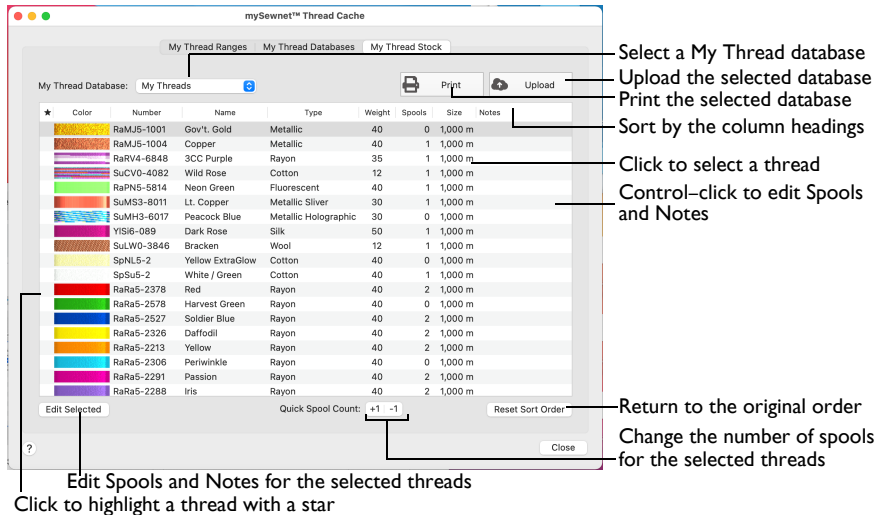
mySewnet™ Thread Cache

My Thread Ranges | My Thread Databases | My Thread Stock

My Thread Database: My Threads

Print

Upload

| ★ | Color | Number | Name | Type | Weight | Spools | Size | Notes |
|---|---|---|---|---|---|---|---|---|
| | | RaMJ5-1001 | Gov't. Gold | Metallic | 40 | 0 | 1,000 m | |
| | | RaMJ5-1004 | Copper | Metallic | 40 | 1 | 1,000 m | |
| | | RaRV4-6848 | 3CC Purple | Rayon | 35 | 1 | 1,000 m | |
| | | SuCV0-4082 | Wild Rose | Cotton | 12 | 1 | 1,000 m | |
| | | RaPN5-5814 | Neon Green | Fluorescent | 40 | 1 | 1,000 m | |
| | | SuMS3-8011 | Lt. Copper | Metallic Sliver | 30 | 1 | 1,000 m | |
| | | SuMH3-6017 | Peacock Blue | Metallic Holographic | 30 | 0 | 1,000 m | |
| | | YlSi6-089 | Dark Rose | Silk | 50 | 1 | 1,000 m | |
| | | SuLW0-3846 | Bracken | Wool | 12 | 1 | 1,000 m | |
| | | SpNL5-2 | Yellow ExtraGlow | Cotton | 40 | 0 | 1,000 m | |
| | | SpSu5-2 | White / Green | Cotton | 40 | 1 | 1,000 m | |
| | | RaRa5-2378 | Red | Rayon | 40 | 2 | 1,000 m | |
| | | RaRa5-2578 | Harvest Green | Rayon | 40 | 0 | 1,000 m | |
| | | RaRa5-2527 | Soldier Blue | Rayon | 40 | 2 | 1,000 m | |
| | | RaRa5-2326 | Daffodil | Rayon | 40 | 2 | 1,000 m | |
| | | RaRa5-2213 | Yellow | Rayon | 40 | 2 | 1,000 m | |
| | | RaRa5-2306 | Periwinkle | Rayon | 40 | 0 | 1,000 m | |
| | | RaRa5-2291 | Passion | Rayon | 40 | 2 | 1,000 m | |
| | | RaRa5-2288 | Iris | Rayon | 40 | 2 | 1,000 m | |

Edit Selected

Quick Spool Count: +1 -1

Reset Sort Order

?

Close

Select a My Thread database

Upload the selected database

Print the selected database

Sort by the column headings

Click to select a thread

Control–click to edit Spools and Notes

Return to the original order

Change the number of spools for the selected threads

Edit Spools and Notes for the selected threads

Click to highlight a thread with a star